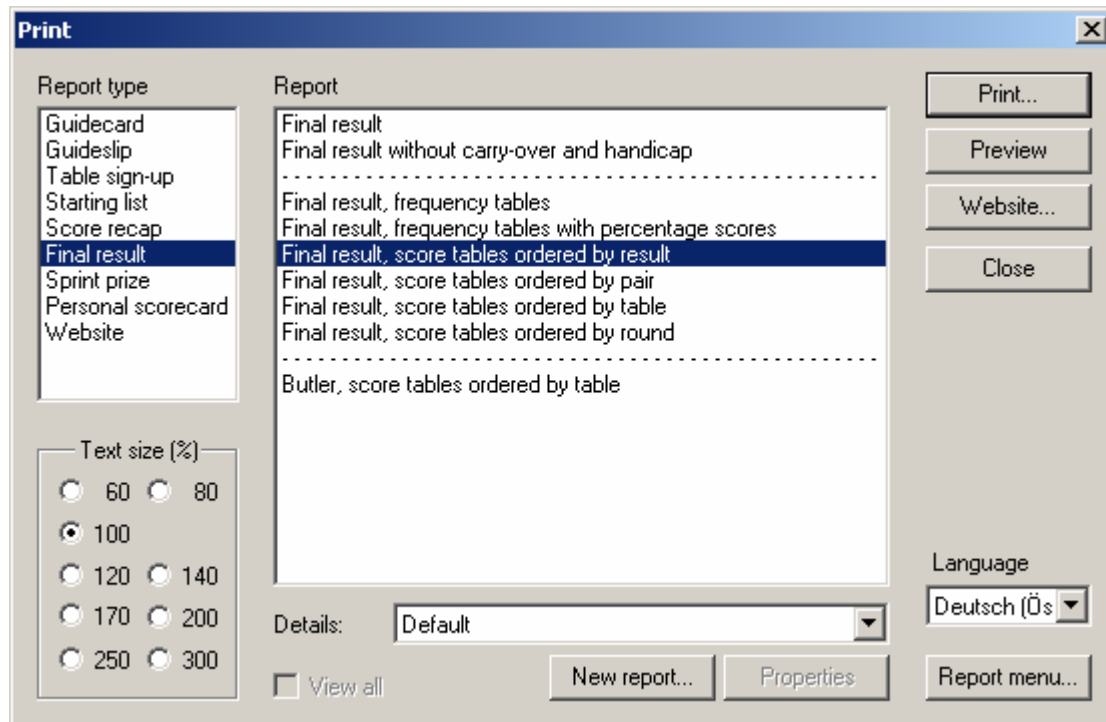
Print

Report type

Guidecard
Guideslip
Table sign-up
Starting list
Score recap
Final result
Sprint prize
Personal scorecard
Website

Text size (%)

60 80
100
120 140
170 200
250 300

Report

Final result
Final result without carry-over and handicap
- - - - - - - - - - - - - - - - - - - - - - - - - - - - - - - - - - - - - - - - - - - -
Final result, frequency tables
Final result, frequency tables with percentage scores
Final result, score tables ordered by result
Final result, score tables ordered by pair
Final result, score tables ordered by table
Final result, score tables ordered by round
- - - - - - - - - - - - - - - - - - - - - - - - - - - - - - - - - - - - - - - - - - - -
Butler, score tables ordered by table

Details: Default

View all

New report...

Properties

Print...

Preview

Website...

Close

Language

Deutsch (Ös

Report menu...